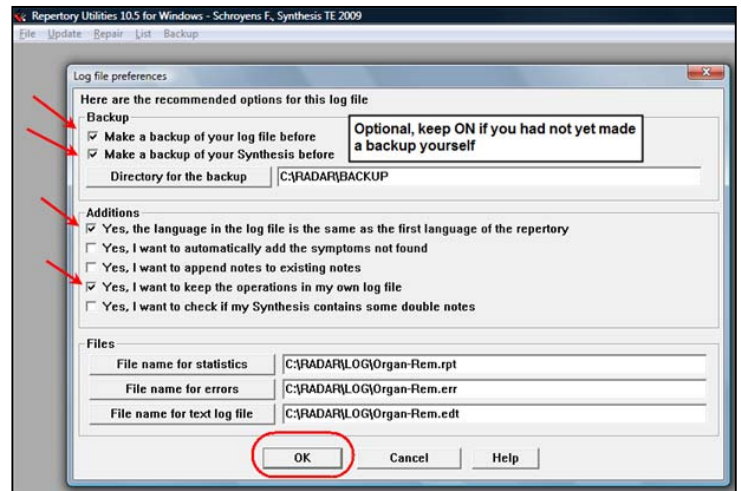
Repertory Utilities 10.5 for Windows - Schroyens F., Synthesis TE 2009
File Update Repair List Backup

Log file preferences

Here are the recommended options for this log file

Backup
☑ Make a backup of your log file before
☑ Make a backup of your Synthesis before

Optional, keep ON if you had not yet made a backup yourself

Directory for the backup C:\RADAR\BACKUP

Additions
☑ Yes, the language in the log file is the same as the first language of the repertory
☐ Yes, I want to automatically add the symptoms not found
☐ Yes, I want to append notes to existing notes
☑ Yes, I want to keep the operations in my own log file
☐ Yes, I want to check if my Synthesis contains some double notes

Files
File name for statistics C:\RADAR\LOG\Organ-Rem.rpt
File name for errors C:\RADAR\LOG\Organ-Rem.err
File name for text log file C:\RADAR\LOG\Organ-Rem.edt

OK Cancel Help